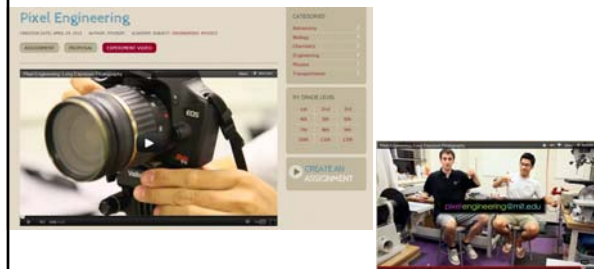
Pixel Engineering

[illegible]

ASSIGNMENT PROPOSAL EXPERIMENT VIDEO

Pixel Engineering: Long Exposure Photography

CATEGORIES

Astronomy
Biology
Chemistry
Engineering
Physics
Transportation

BY GRADE LEVEL

CREATE AN ASSIGNMENT

Pixel Engineering: Long Exposure Photography

pixelengineering@mit.edu